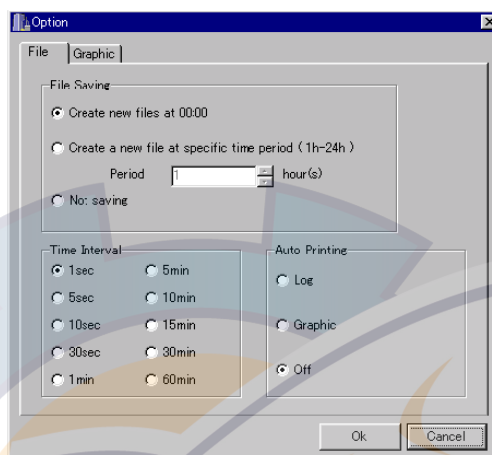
Option

File Graphic

File Saving

Create new files at 00:00

Create a new file at specific time period（1h-24h）

Period 1 hour(s)

No: saving

Time Interval

1sec 5min

5sec 10min

10sec 15min

30sec 30min

1min 60min

Auto Printing

Log

Graphic

Off

Ok Cancel